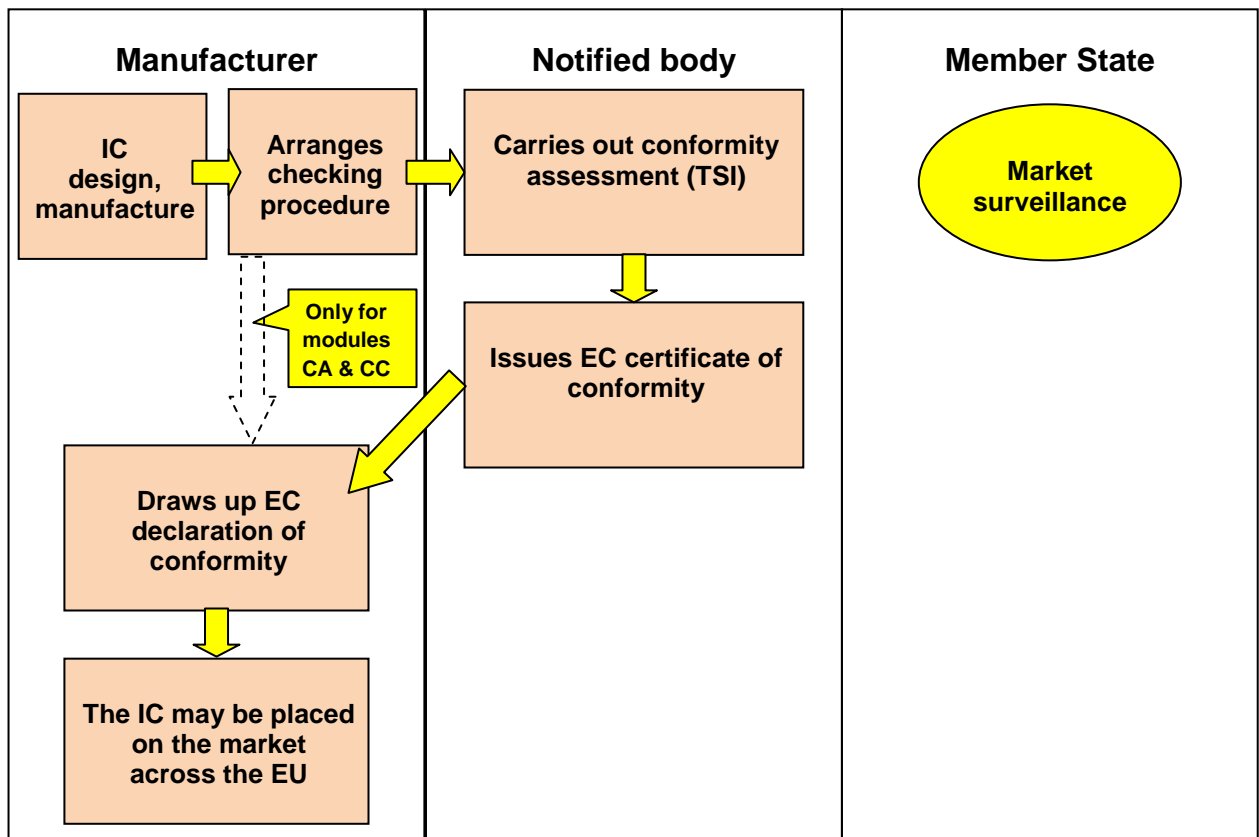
Manufacturer

IC design, manufacture

Arranges checking procedure

Only for modules CA & CC

Draws up EC declaration of conformity

The IC may be placed on the market across the EU

Notified body

Carries out conformity assessment (TSI)

Issues EC certificate of conformity

Member State

Market surveillance